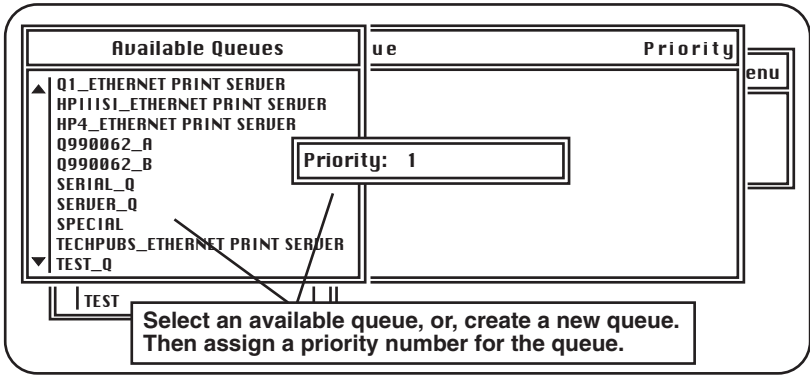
Available Queues

Q1_ETHERNET PRINT SERVER
HPIIISI_ETHERNET PRINT SERVER
HP4_ETHERNET PRINT SERVER
Q990062_A
Q990062_B
SERIAL_Q
SERVER_Q
SPECIAL
TECHPUBS_ETHERNET PRINT SERVER
TEST_Q

ue

Priority

enu

Priority: 1

TEST

Select an available queue, or, create a new queue. Then assign a priority number for the queue.